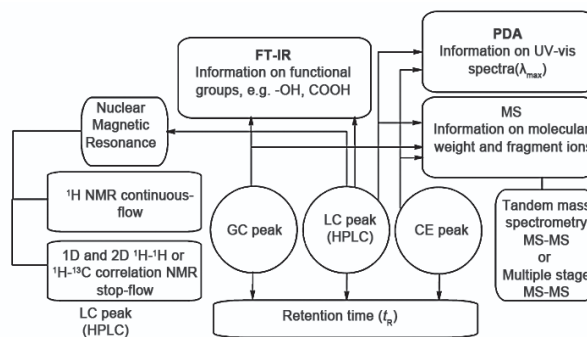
PDA
Information on UV-vis spectra($\lambda_{max}$)

FT-IR
Information on functional groups, e.g. -OH, COOH

Nuclear Magnetic Resonance

MS
Information on molecular weight and fragment ions

$^1$H NMR continuous-flow

1D and 2D $^1$H-$^1$H or $^1$H-$^{13}$C correlation NMR stop-flow

LC peak (HPLC)

GC peak

LC peak (HPLC)

CE peak

Tandem mass spectrometry MS-MS or Multiple stage MS-MS

Retention time ($t_R$)